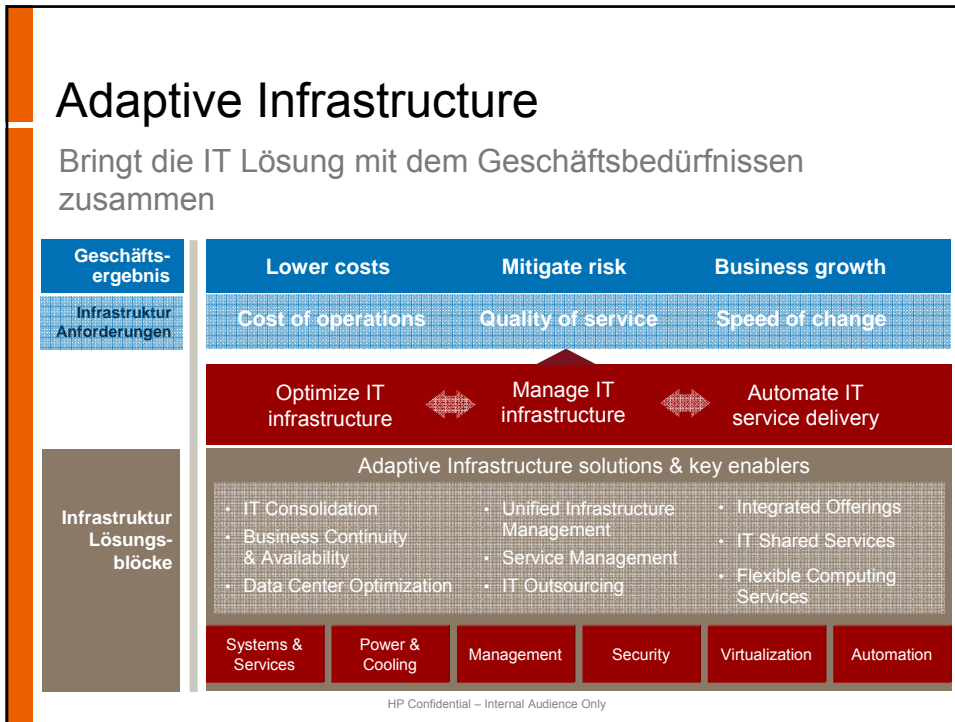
Adaptive Infrastructure

Bringt die IT Lösung mit dem Geschäftsbedürfnissen zusammen

Geschäftsergebnis

Infrastruktur Anforderungen

Infrastruktur Lösungsblöcke

Lower costs | Mitigate risk | Business growth

Cost of operations | Quality of service | Speed of change

Optimize IT infrastructure

Manage IT infrastructure

Automate IT service delivery

Adaptive Infrastructure solutions & key enablers

• IT Consolidation
• Business Continuity & Availability
• Data Center Optimization

• Unified Infrastructure Management
• Service Management
• IT Outsourcing

• Integrated Offerings
• IT Shared Services
• Flexible Computing Services

| Systems & Services | Power & Cooling | Management | Security | Virtualization | Automation |
|---|---|---|---|---|---|

HP Confidential – Internal Audience Only